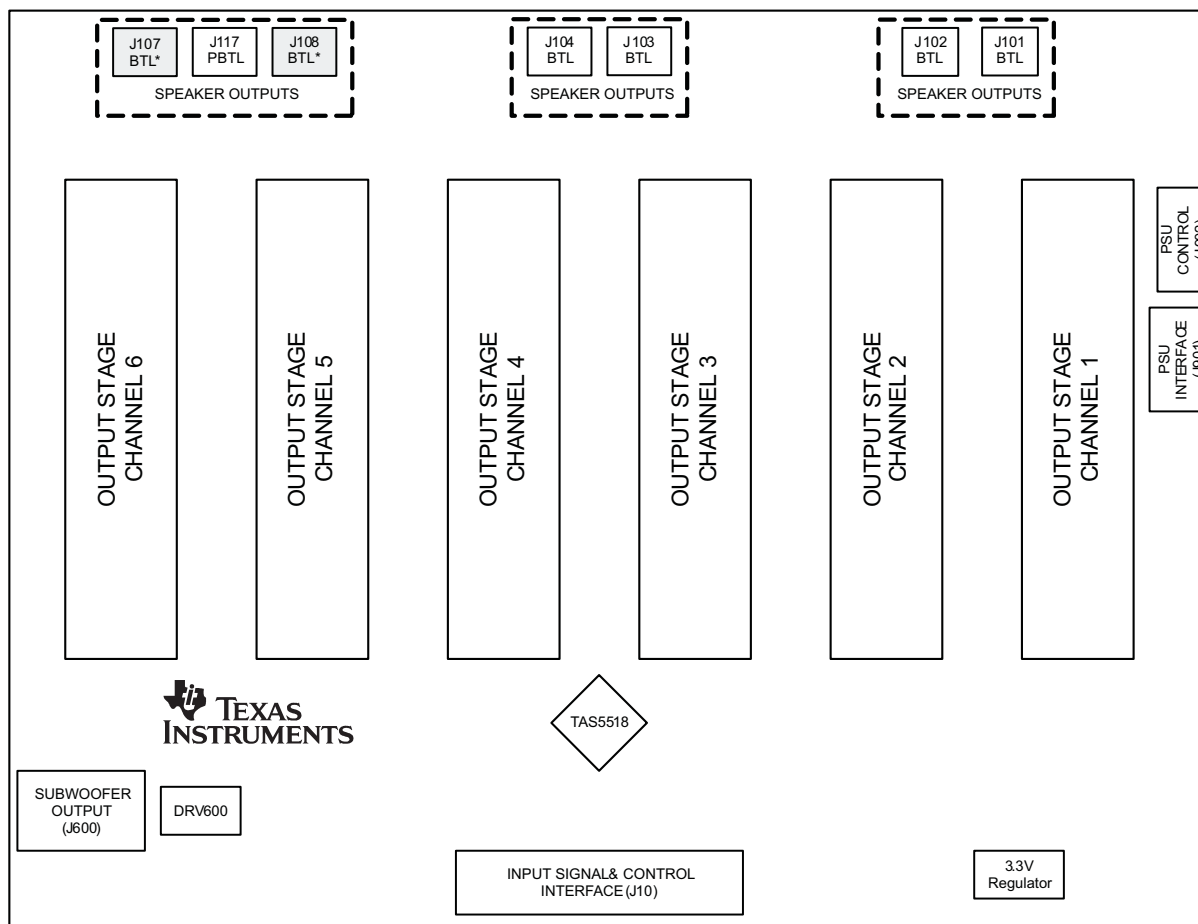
J107 BTL*
J117 PBTL
J108 BTL*
SPEAKER OUTPUTS

J104 BTL
J103 BTL
SPEAKER OUTPUTS

J102 BTL
J101 BTL
SPEAKER OUTPUTS

OUTPUT STAGE CHANNEL 6

OUTPUT STAGE CHANNEL 5

OUTPUT STAGE CHANNEL 4

OUTPUT STAGE CHANNEL 3

OUTPUT STAGE CHANNEL 2

OUTPUT STAGE CHANNEL 1

PSU CONTROL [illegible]

PSU INTERFACE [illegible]

TEXAS INSTRUMENTS

TAS5518

SUBWOOFER OUTPUT (J600)

DRV600

INPUT SIGNAL& CONTROL INTERFACE (J10)

3.3V Regulator